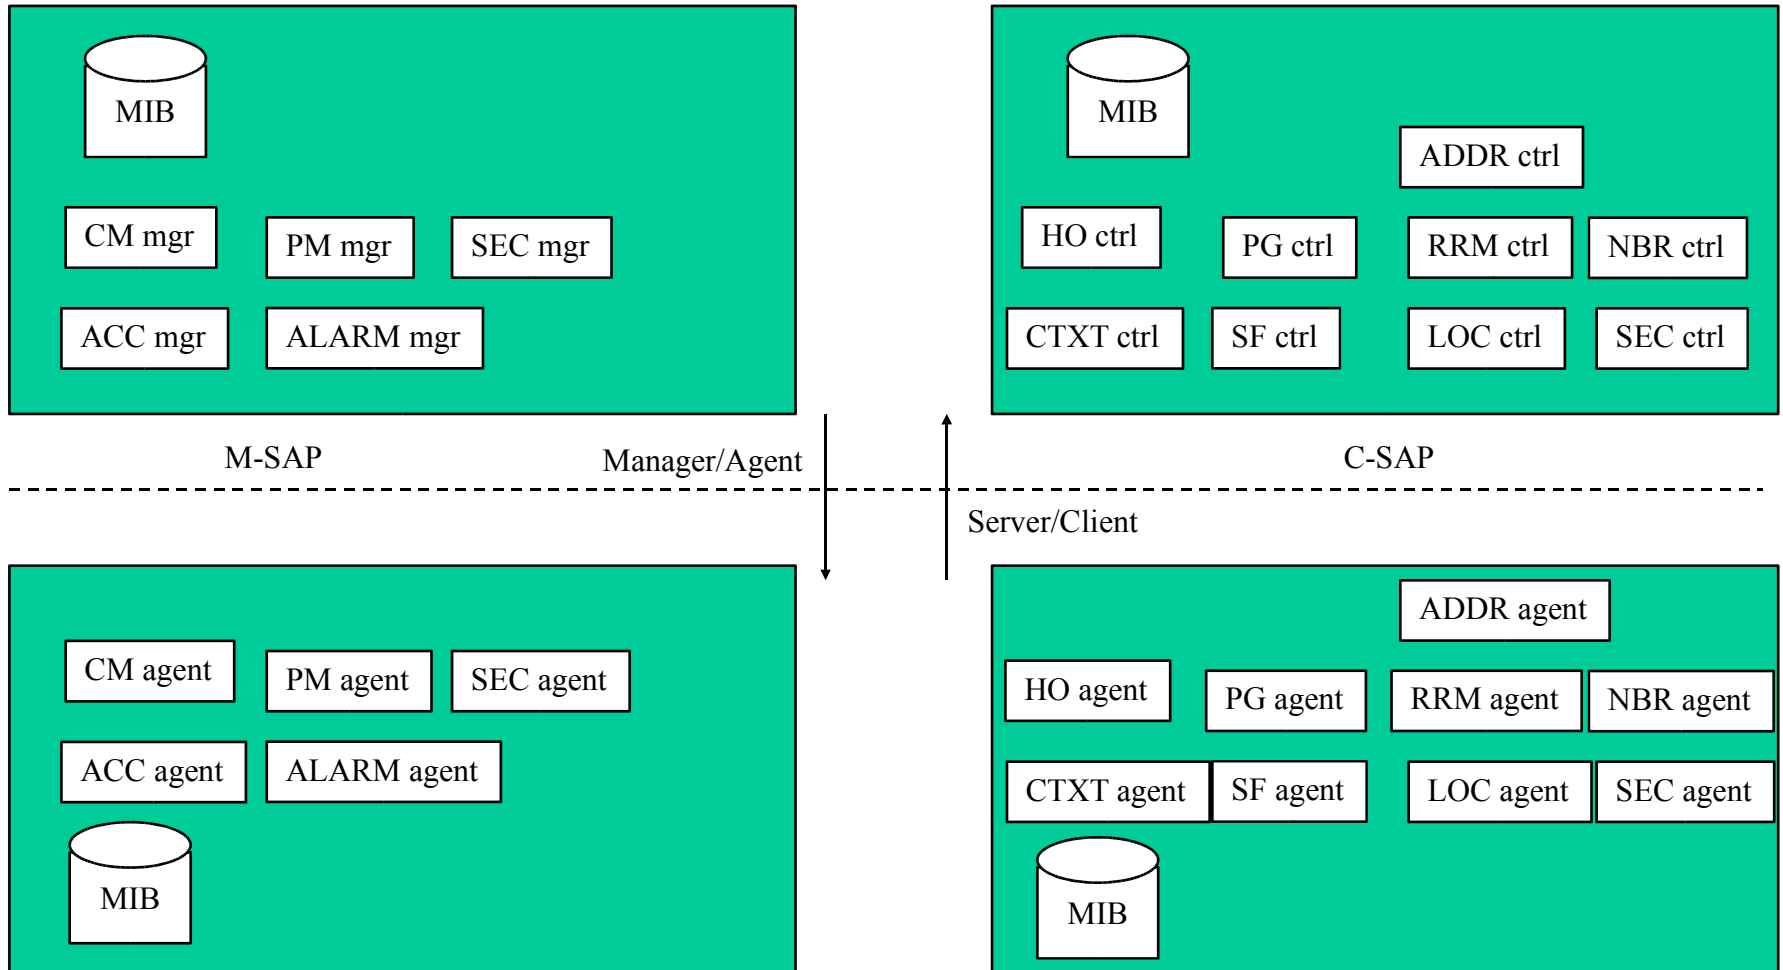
MIB

CM mgr

PM mgr

SEC mgr

ACC mgr

ALARM mgr

MIB

ADDR ctrl

HO ctrl

PG ctrl

RRM ctrl

NBR ctrl

CTXT ctrl

SF ctrl

LOC ctrl

SEC ctrl

M-SAP

Manager/Agent

C-SAP

Server/Client

CM agent

PM agent

SEC agent

ACC agent

ALARM agent

MIB

ADDR agent

HO agent

PG agent

RRM agent

NBR agent

CTXT agent

SF agent

LOC agent

SEC agent

MIB